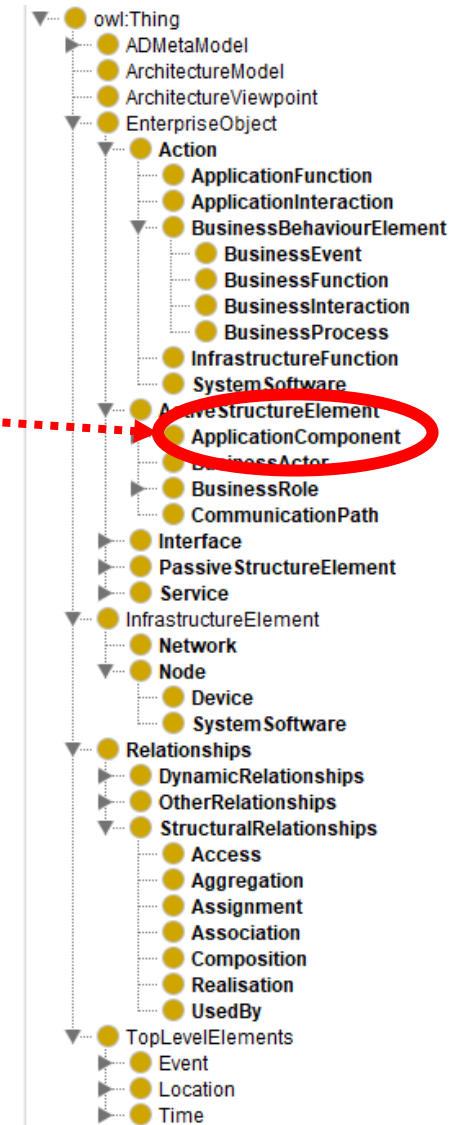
owl:Thing
ADMetaModel
ArchitectureModel
ArchitectureViewpoint
EnterpriseObject
Action
ApplicationFunction
ApplicationInteraction
BusinessBehaviourElement
BusinessEvent
BusinessFunction
BusinessInteraction
BusinessProcess
InfrastructureFunction
SystemSoftware
A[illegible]StructureElement
ApplicationComponent
B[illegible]Actor
BusinessRole
CommunicationPath
Interface
PassiveStructureElement
Service
InfrastructureElement
Network
Node
Device
SystemSoftware
Relationships
DynamicRelationships
OtherRelationships
StructuralRelationships
Access
Aggregation
Assignment
Association
Composition
Realisation
UsedBy
TopLevelElements
Event
Location
Time